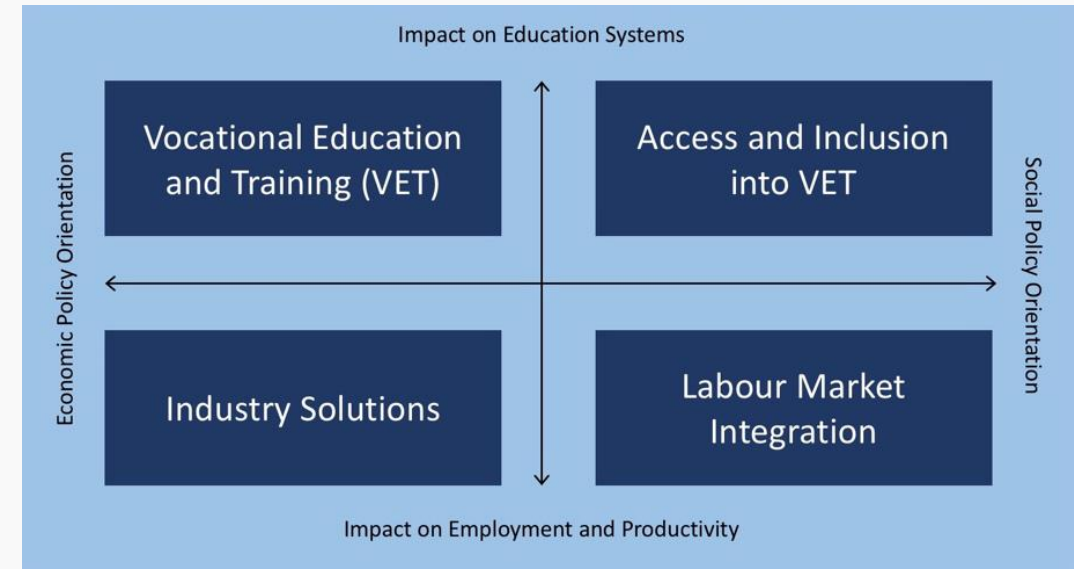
Impact on Education Systems

Economic Policy Orientation

Vocational Education and Training (VET)

Access and Inclusion into VET

Social Policy Orientation

Industry Solutions

Labour Market Integration

Impact on Employment and Productivity